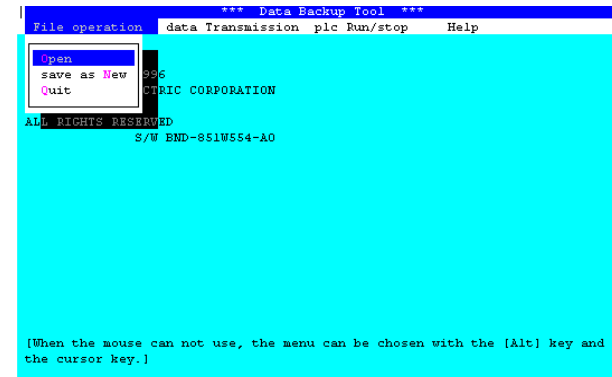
*** Data Backup Tool ***

File operation data Transmission plc Run/stop Help

Open
save as New
Quit

996
CTRIC CORPORATION

ALL RIGHTS RESERVED
S/W BND-851W554-A0

[When the mouse can not use, the menu can be chosen with the [Alt] key and the cursor key.]